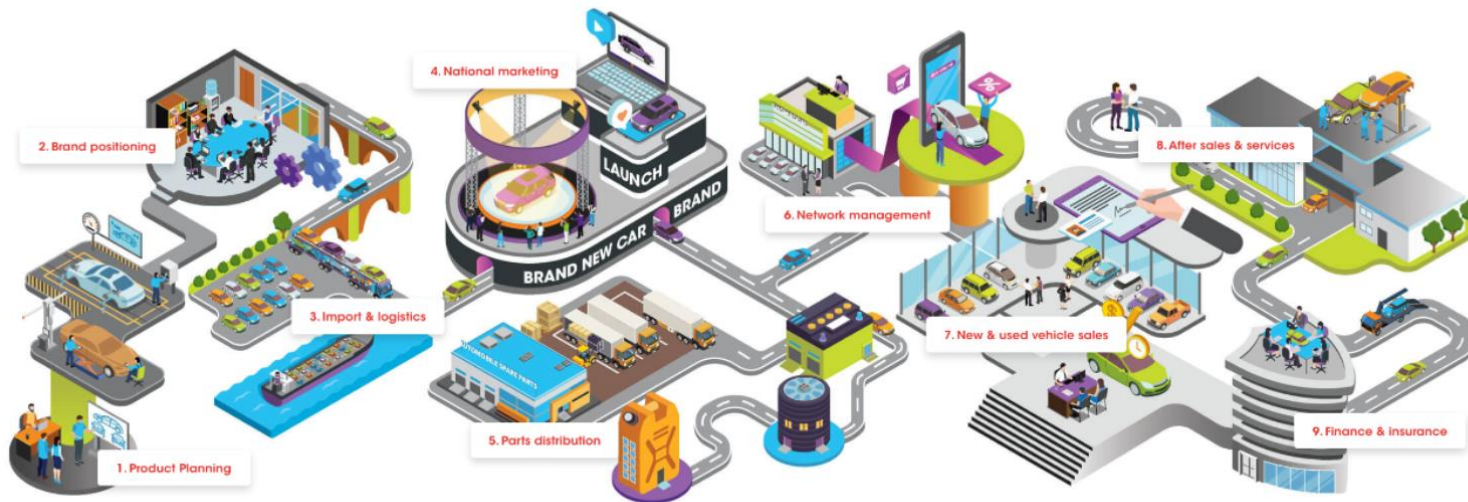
4. National marketing

2. Brand positioning

LAUNCH

BRAND NEW CAR BRAND

6. Network management

8. After sales & services

3. Import & logistics

AUTOMOBILE SPARE PARTS

7. New & used vehicle sales

5. Parts distribution

9. Finance & insurance

1. Product Planning